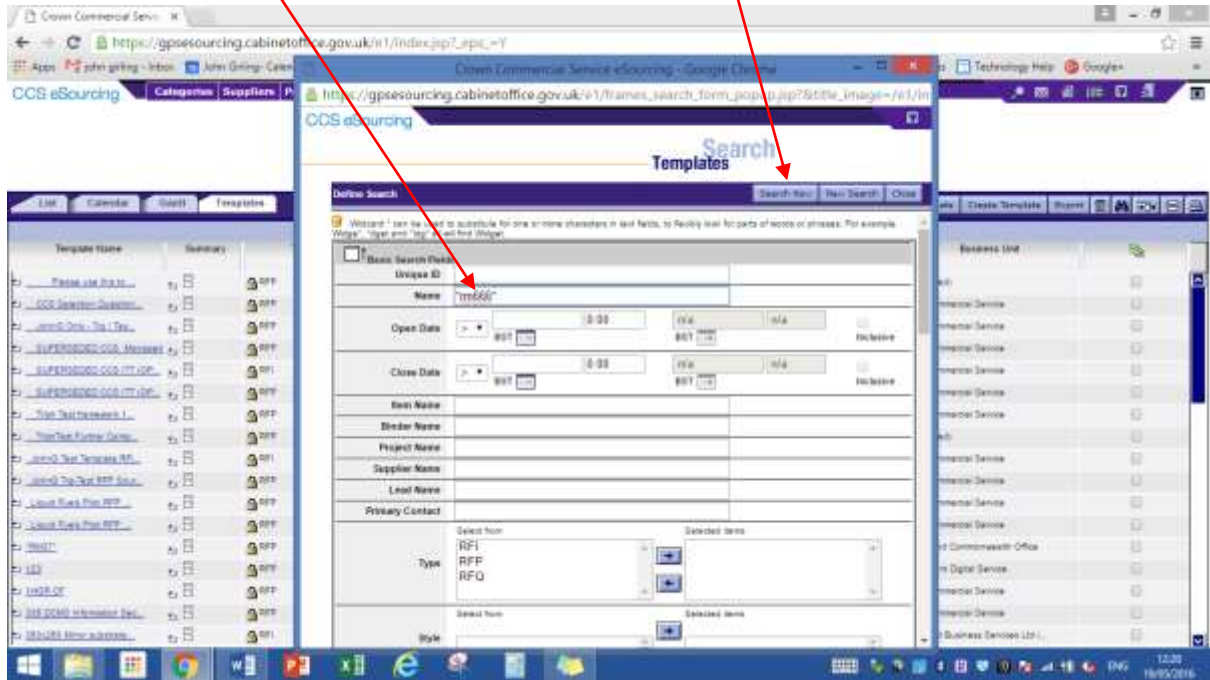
Crown Commercial Servi ×

https://gpsesourcing.cabinetoffice.gov.uk/v1/index.jsp?_epc_=Y

Apps john girling - Inbox John Girling- Calen Technology Help Google+

CCS eSourcing Categories Suppliers

Crown Commercial Service eSourcing - Google Chrome

https://gpsesourcing.cabinetoffice.gov.uk/v1/frames_search_form_popup.jsp?&title_image=/v1/in

CCS eSourcing

Search Templates

Define Search Search Now New Search Close

Wildcard * can be used to substitute for one or more characters in text fields, to flexibly look for parts of words or phrases. For example, Widge*, *dget and *dg* will all find Widget.

Basic Search Fields

Unique ID

Name *rm666*

Open Date > 0:00 n/a n/a BST Inclusive

Close Date > 0:00 n/a n/a BST Inclusive

Item Name

Binder Name

Project Name

Supplier Name

Lead Name

Primary Contact

Type Select from Selected items RFI RFP RFQ

Style Select from Selected items

List Calendar Gantt Templates

Template Name Summary

Please use this to... RFP
CCS Selection Question... RFP
JohnG Only - Tip / Tes... RFP
SUPERSEDED CCS Mandated... RFP
SUPERSEDED CCS ITT (DP... RFI
SUPERSEDED CCS ITT (DP... RFP
Tfgm Test framework t... RFP
TfgmTest Further Comp... RFP
JohnG Test Template RFI... RFI
JohnG Tip Test RFP Sou... RFP
Liquid Fuels Pilot RFP... RFP
Liquid Fuels Pilot RFP... RFP
Rm07* RFP
123 RFP
HMR OF RFP
3rd DOMS Information Sec... RFP
283c/285 Minor substatio... RFI

Create Template Export

Business Unit

Commercial Service
Commercial Service
Commercial Service
Commercial Service
Commercial Service
Commercial Service
Commercial Service
Commercial Service
Commercial Service
Commercial Service
d Commonwealth Office
Digital Service
Commercial Service
Commercial Service
Business Services Ltd (...

ENG 12:20 10/05/2016